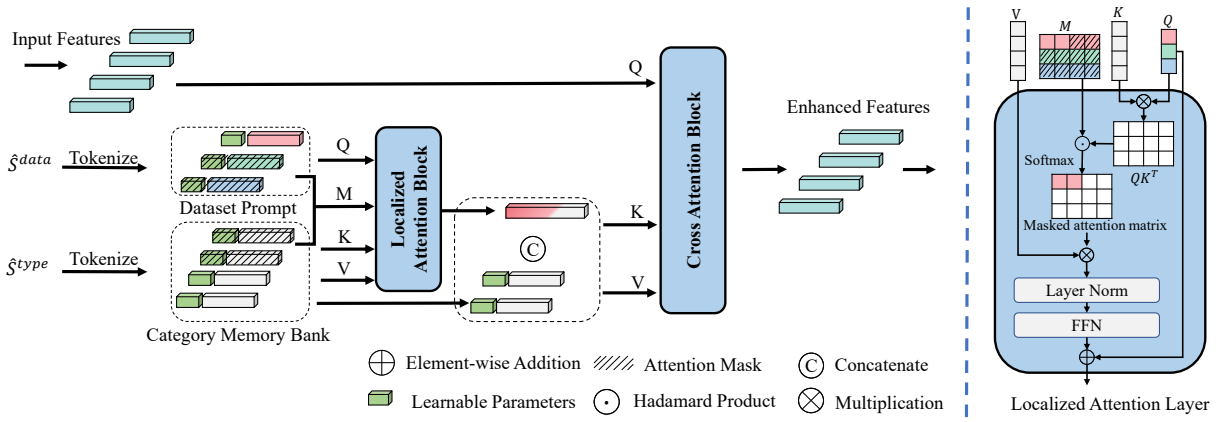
Input Features

Q

$\hat{S}^{data}$ Tokenize

Q

M

K

V

Dataset Prompt

$\hat{S}^{type}$ Tokenize

Category Memory Bank

Localized Attention Block

C

K

V

Cross Attention Block

Enhanced Features

V $M$ $K$ $Q$

Softmax

$QK^T$

Masked attention matrix

Layer Norm

FFN

Localized Attention Layer

Element-wise Addition

Attention Mask

C Concatenate

Learnable Parameters

Hadamard Product

Multiplication